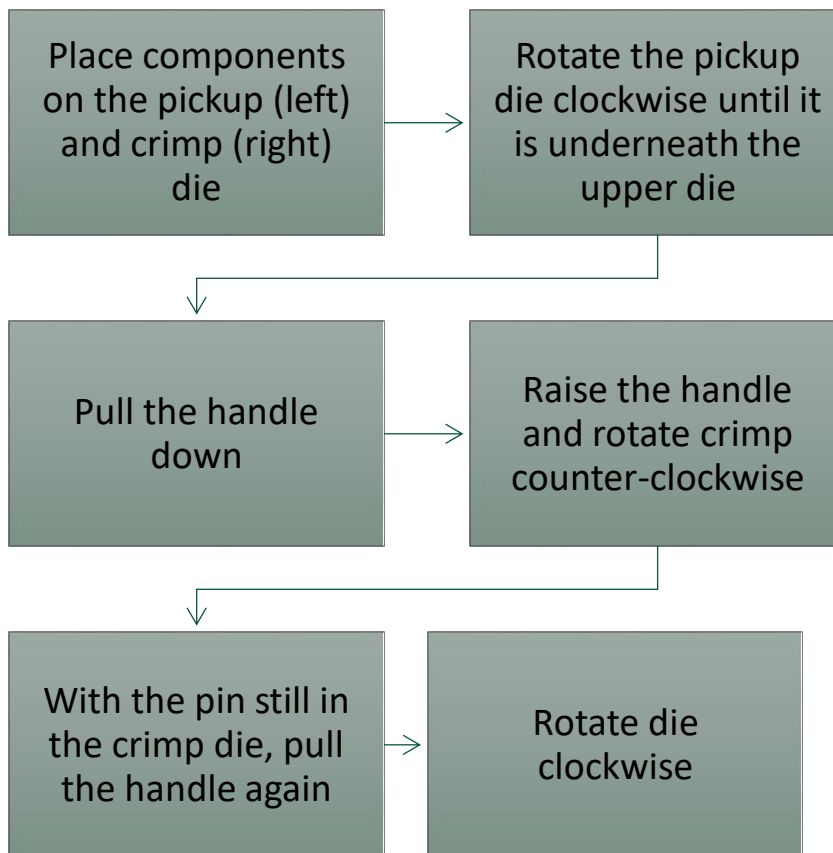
Place components on the pickup (left) and crimp (right) die

Rotate the pickup die clockwise until it is underneath the upper die

Pull the handle down

Raise the handle and rotate crimp counter-clockwise

With the pin still in the crimp die, pull the handle again

Rotate die clockwise